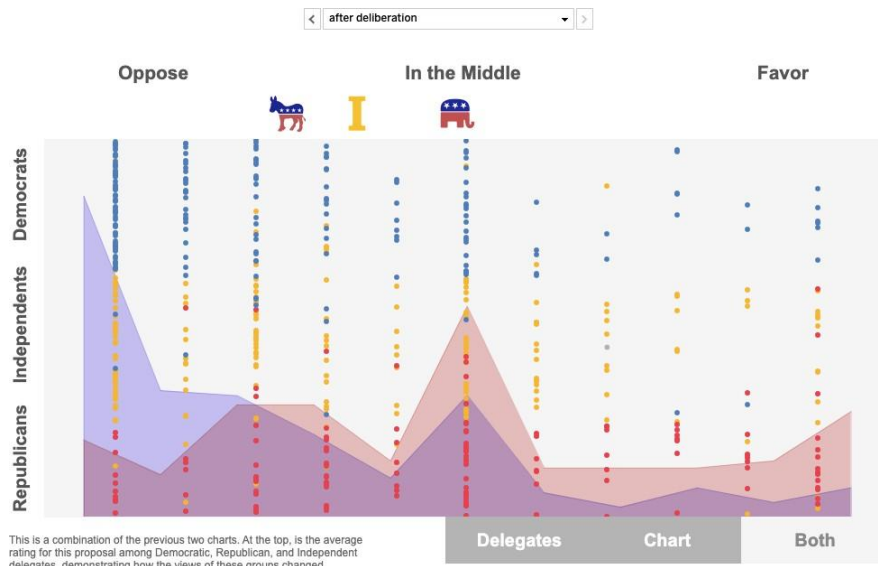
after deliberation

Oppose

In the Middle

Favor

Democrats

Independents

Republicans

This is a combination of the previous two charts. At the top, is the average rating for this proposal among Democratic, Republican, and Independent delegates, demonstrating how the views of these groups changed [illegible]

Delegates

Chart

Both